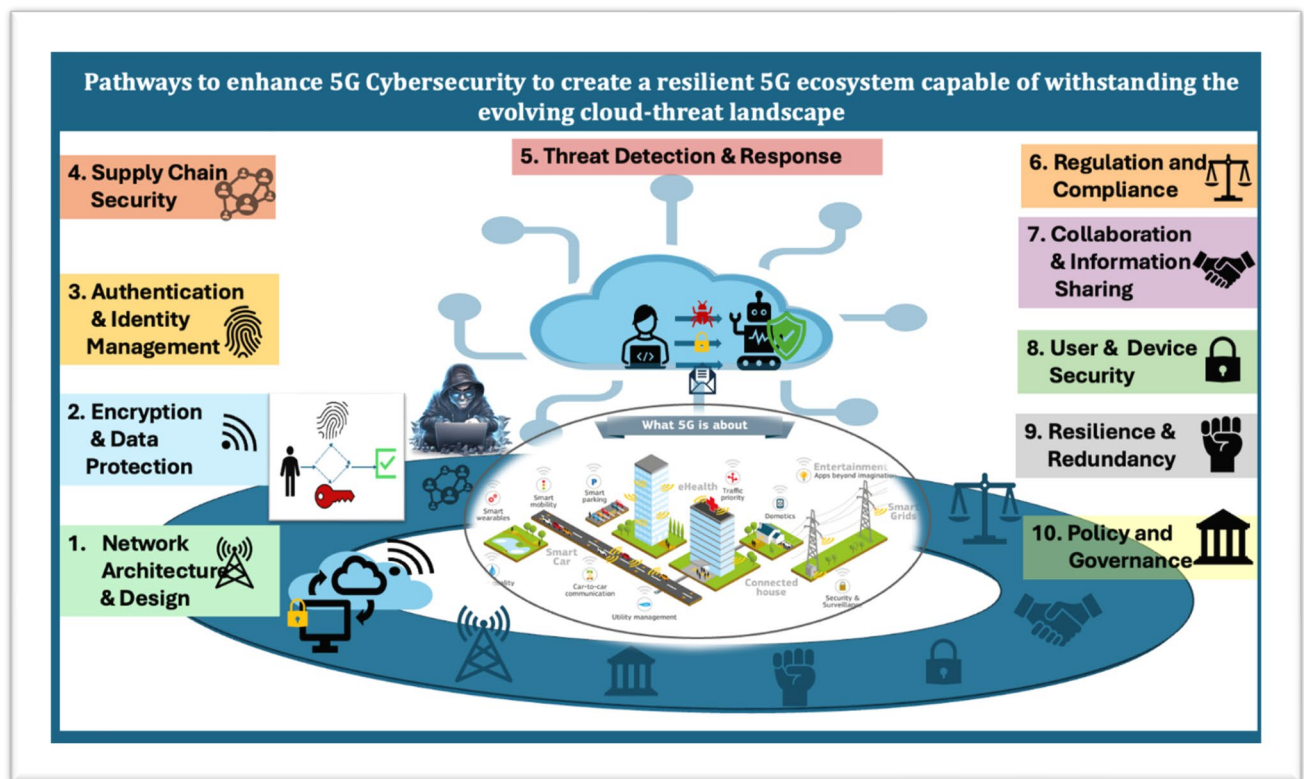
Pathways to enhance 5G Cybersecurity to create a resilient 5G ecosystem capable of withstanding the evolving cloud-threat landscape

4. Supply Chain Security

5. Threat Detection & Response

6. Regulation and Compliance

7. Collaboration & Information Sharing

3. Authentication & Identity Management

8. User & Device Security

2. Encryption & Data Protection

9. Resilience & Redundancy

What 5G is about

Smart wearables

Smart mobility

Smart parking

eHealth

Traffic priority

Entertainment Apps beyond imagination

Domotics

Smart Grids

Smart Car

Car-to-car communication

Connected house

Security & Surveillance

Utility management

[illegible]ality

10. Policy and Governance

1. Network Architecture & Design